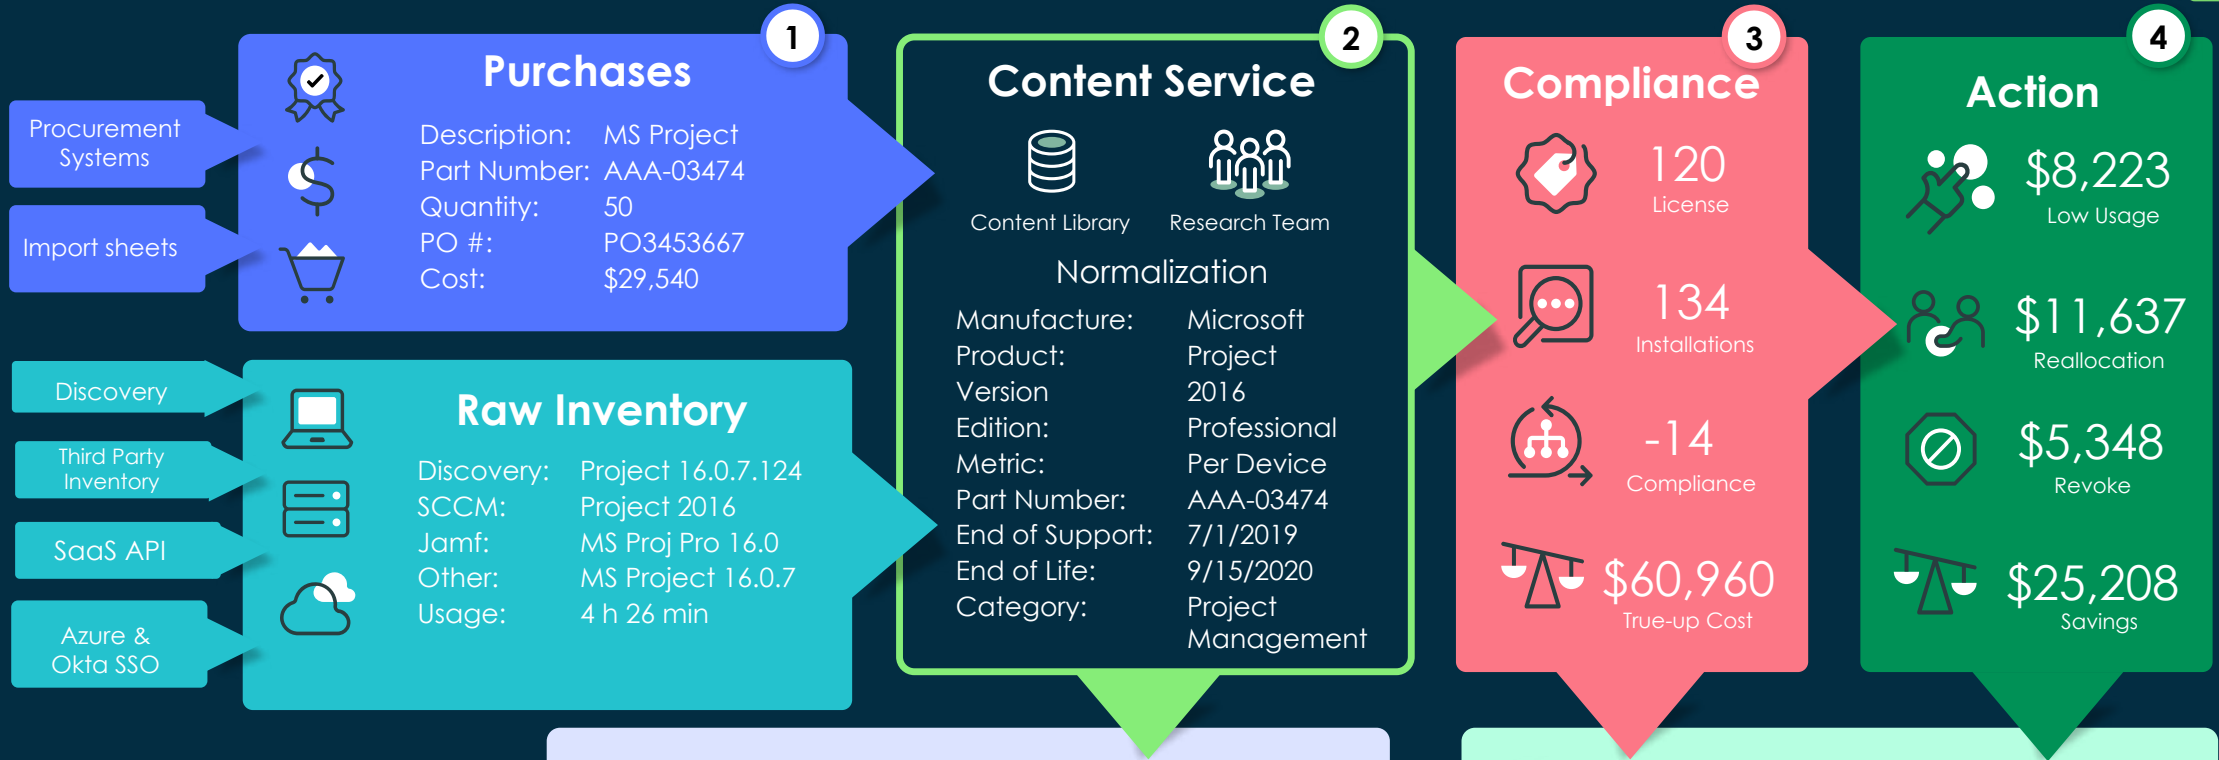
Procurement Systems

Import sheets

1

Purchases

| | |
|---|---|
| Description: | MS Project |
| Part Number: | AAA-03474 |
| Quantity: | 50 |
| PO #: | PO3453667 |
| Cost: | $29,540 |

Discovery

Third Party Inventory

SaaS API

Azure & Okta SSO

Raw Inventory

| | |
|---|---|
| Discovery: | Project 16.0.7.124 |
| SCCM: | Project 2016 |
| Jamf: | MS Proj Pro 16.0 |
| Other: | MS Project 16.0.7 |
| Usage: | 4 h 26 min |

2

Content Service

Content Library

Research Team

Normalization

| | |
|---|---|
| Manufacture: | Microsoft |
| Product: | Project |
| Version | 2016 |
| Edition: | Professional |
| Metric: | Per Device |
| Part Number: | AAA-03474 |
| End of Support: | 7/1/2019 |
| End of Life: | 9/15/2020 |
| Category: | Project Management |

3

Compliance

120
License

134
Installations

-14
Compliance

$60,960
True-up Cost

4

Action

$8,223
Low Usage

$11,637
Reallocation

$5,348
Revoke

$25,208
Savings